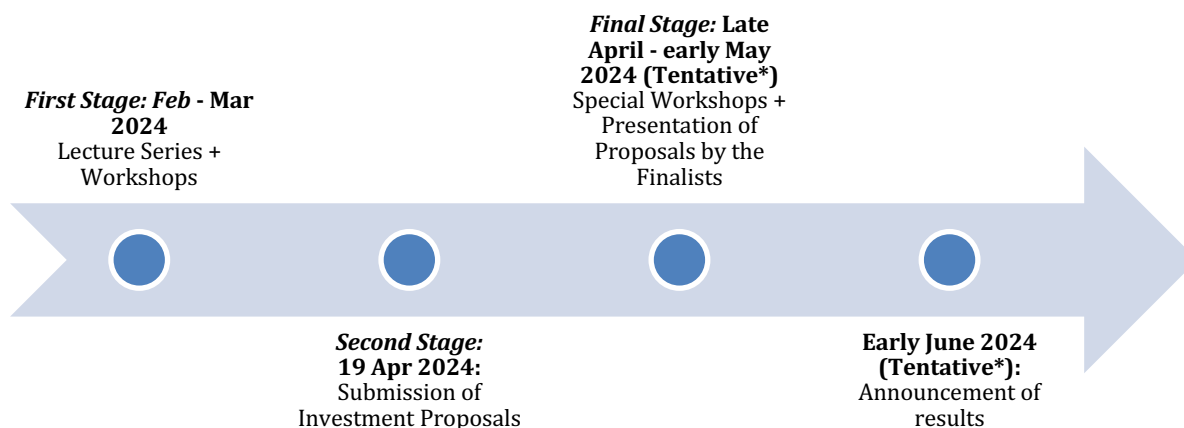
*First Stage: Feb* **- Mar 2024**
Lecture Series + Workshops

*Second Stage:* **19 Apr 2024:**
Submission of Investment Proposals

*Final Stage:* **Late April - early May 2024 (Tentative\*)**
Special Workshops + Presentation of Proposals by the Finalists

**Early June 2024 (Tentative\*):**
Announcement of results